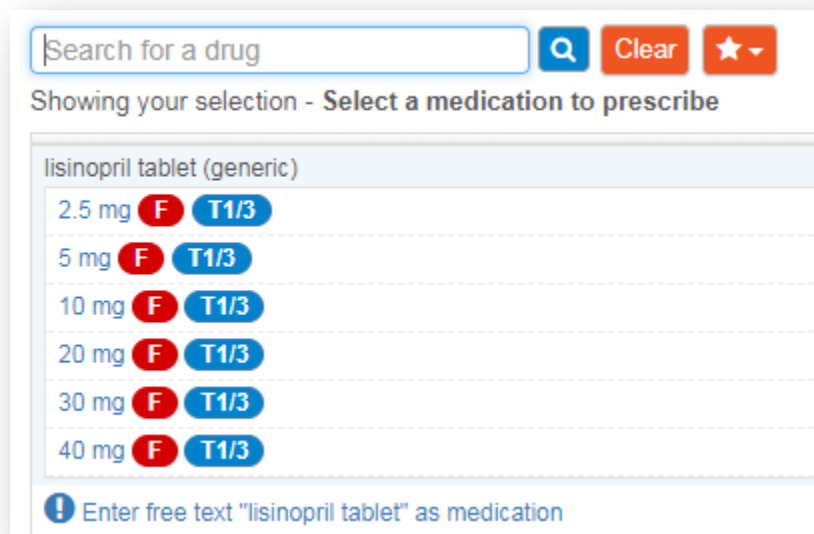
Search for a drug

Clear

★

Showing your selection - **Select a medication to prescribe**

lisinopril tablet (generic)

2.5 mg F T1/3

5 mg F T1/3

10 mg F T1/3

20 mg F T1/3

30 mg F T1/3

40 mg F T1/3

Enter free text "lisinopril tablet" as medication